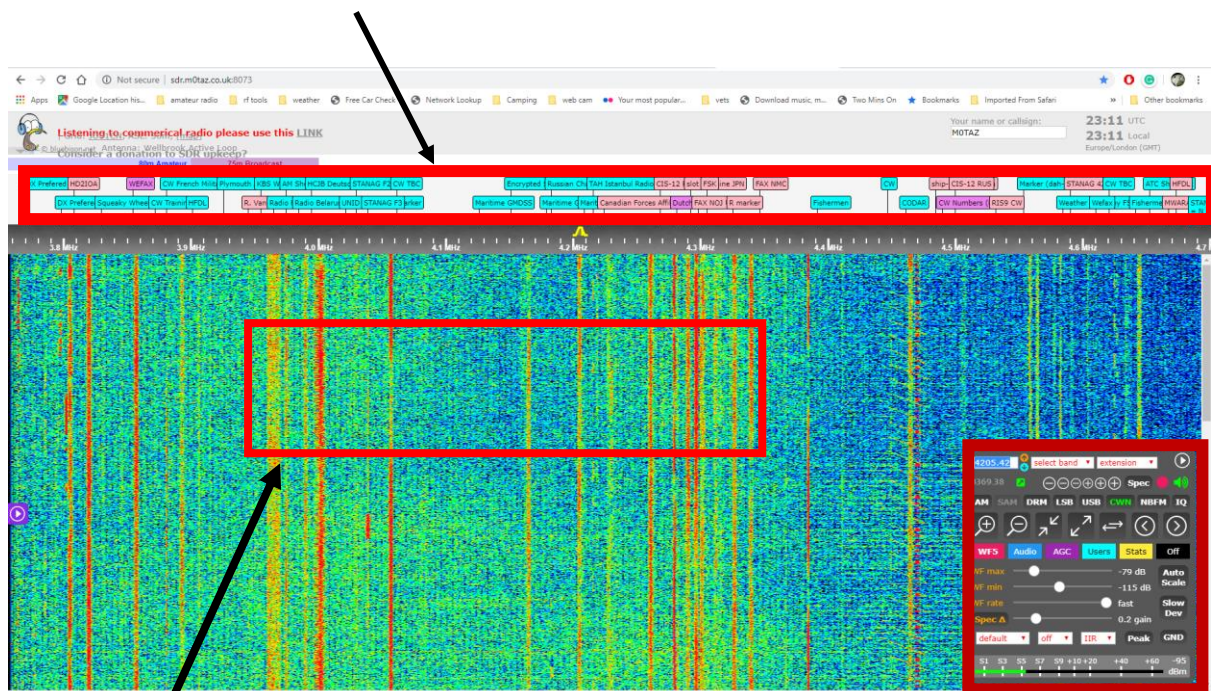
Not secure | sdr.m0taz.co.uk:8073

Apps Google Location his... amateur radio rf tools weather Free Car Check Network Lookup Camping web cam Your most popular... vets Download music, m... Two Mins On Bookmarks Imported From Safari » Other bookmarks

Listening to commerical radio please use this LINK
Consider a donation to SDR upkeep?
Antenna: Wellbrook Active Loop

80m Amateur 75m Broadcast

Your name or callsign:
M0TAZ

23:11 UTC
23:11 Local
Europe/London (GMT)

X Prefered HD2IOA WEFAX CW French Milit Plymouth KBS W AM Sh HCJB Deutsc STANAG F2 CW TBC Encrypted Russian Ch TAH Istanbul Radio CIS-12 slot FSK ine JPN FAX NMC CW ship- CIS-12 RUS Marker (dah- STANAG 4 CW TBC ATC Sh HFDL

DX Prefere Squeaky Whee CW Trainin HFDL R. Van Radio Radio Belaru UNID STANAG F3 arker Maritime GMDSS Maritime C Mari Canadian Forces Affi Dutch FAX NOJ R marker Fishermen CODAR CW Numbers RIS9 CW Weather Wefax y F5 Fisherme MWARA STAN

3.8 MHz 3.9 MHz 4.0 MHz 4.1 MHz 4.2 MHz 4.3 MHz 4.4 MHz 4.5 MHz 4.6 MHz 4.7

4205.42 select band extension
069.38 Spec
AM SAM DRM LSB USB CWN NBFM IQ
WF5 Audio AGC Users Stats Off
WF max -79 dB Auto Scale
WF min -115 dB
WF rate fast Slow Dev
Spec Δ 0.2 gain
default off IIR Peak GND
S1 S3 S5 S7 S9 +10 +20 +40 +60 -95 dBm